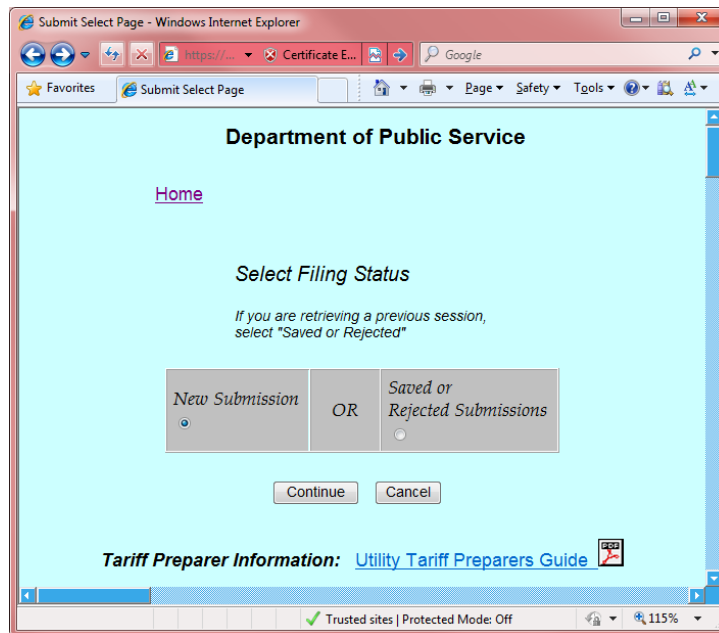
Submit Select Page - Windows Internet Explorer

https://... Certificate E... Google

Favorites Submit Select Page Page Safety Tools

Department of Public Service

Home

Select Filing Status

If you are retrieving a previous session, select "Saved or Rejected"

| New Submission | OR | Saved or Rejected Submissions |
|---|---|---|

Continue Cancel

Tariff Preparer Information: Utility Tariff Preparers Guide

Trusted sites | Protected Mode: Off 115%